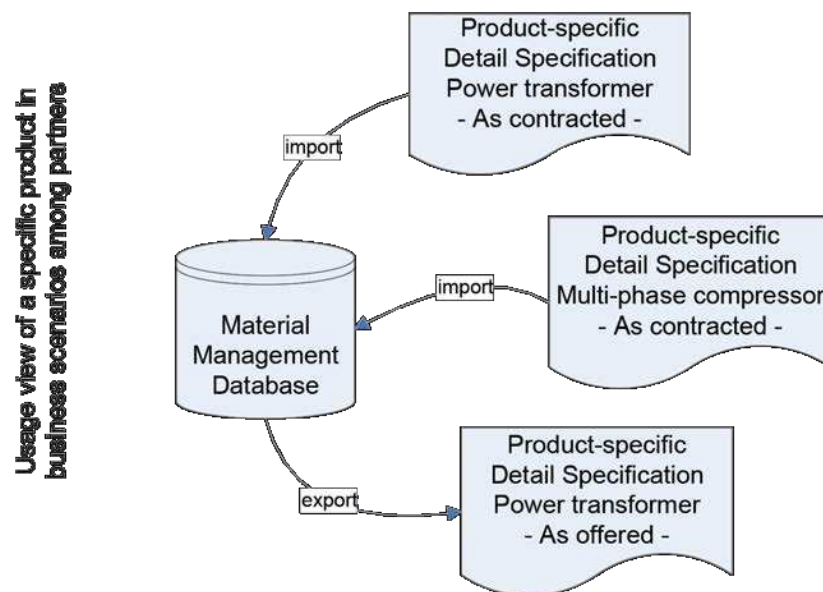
Usage view of a specific product in business scenarios among partners

Product-specific
Detail Specification
Power transformer
- As contracted -

import

Material
Management
Database

import

Product-specific
Detail Specification
Multi-phase compressor
- As contracted -

export

Product-specific
Detail Specification
Power transformer
- As offered -